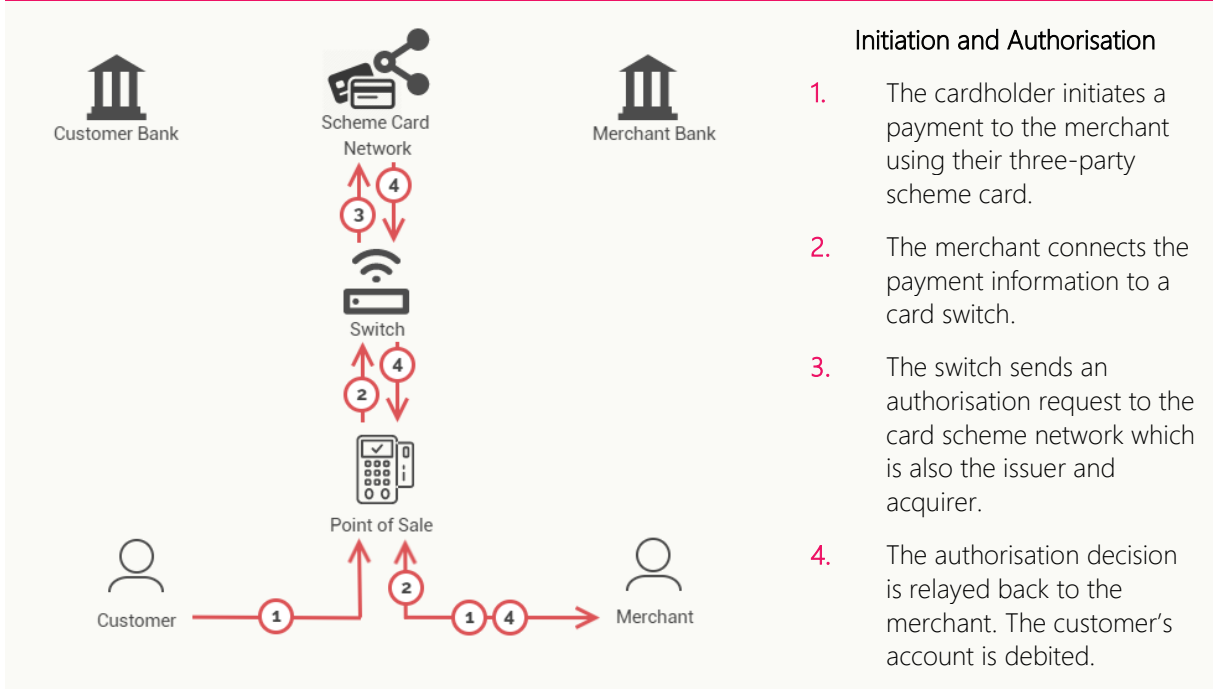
Customer Bank

Scheme Card Network

Merchant Bank

3

4

Switch

2

4

Point of Sale

Customer

1

2

1

4

Merchant

Initiation and Authorisation

1. The cardholder initiates a payment to the merchant using their three-party scheme card.

2. The merchant connects the payment information to a card switch.

3. The switch sends an authorisation request to the card scheme network which is also the issuer and acquirer.

4. The authorisation decision is relayed back to the merchant. The customer's account is debited.